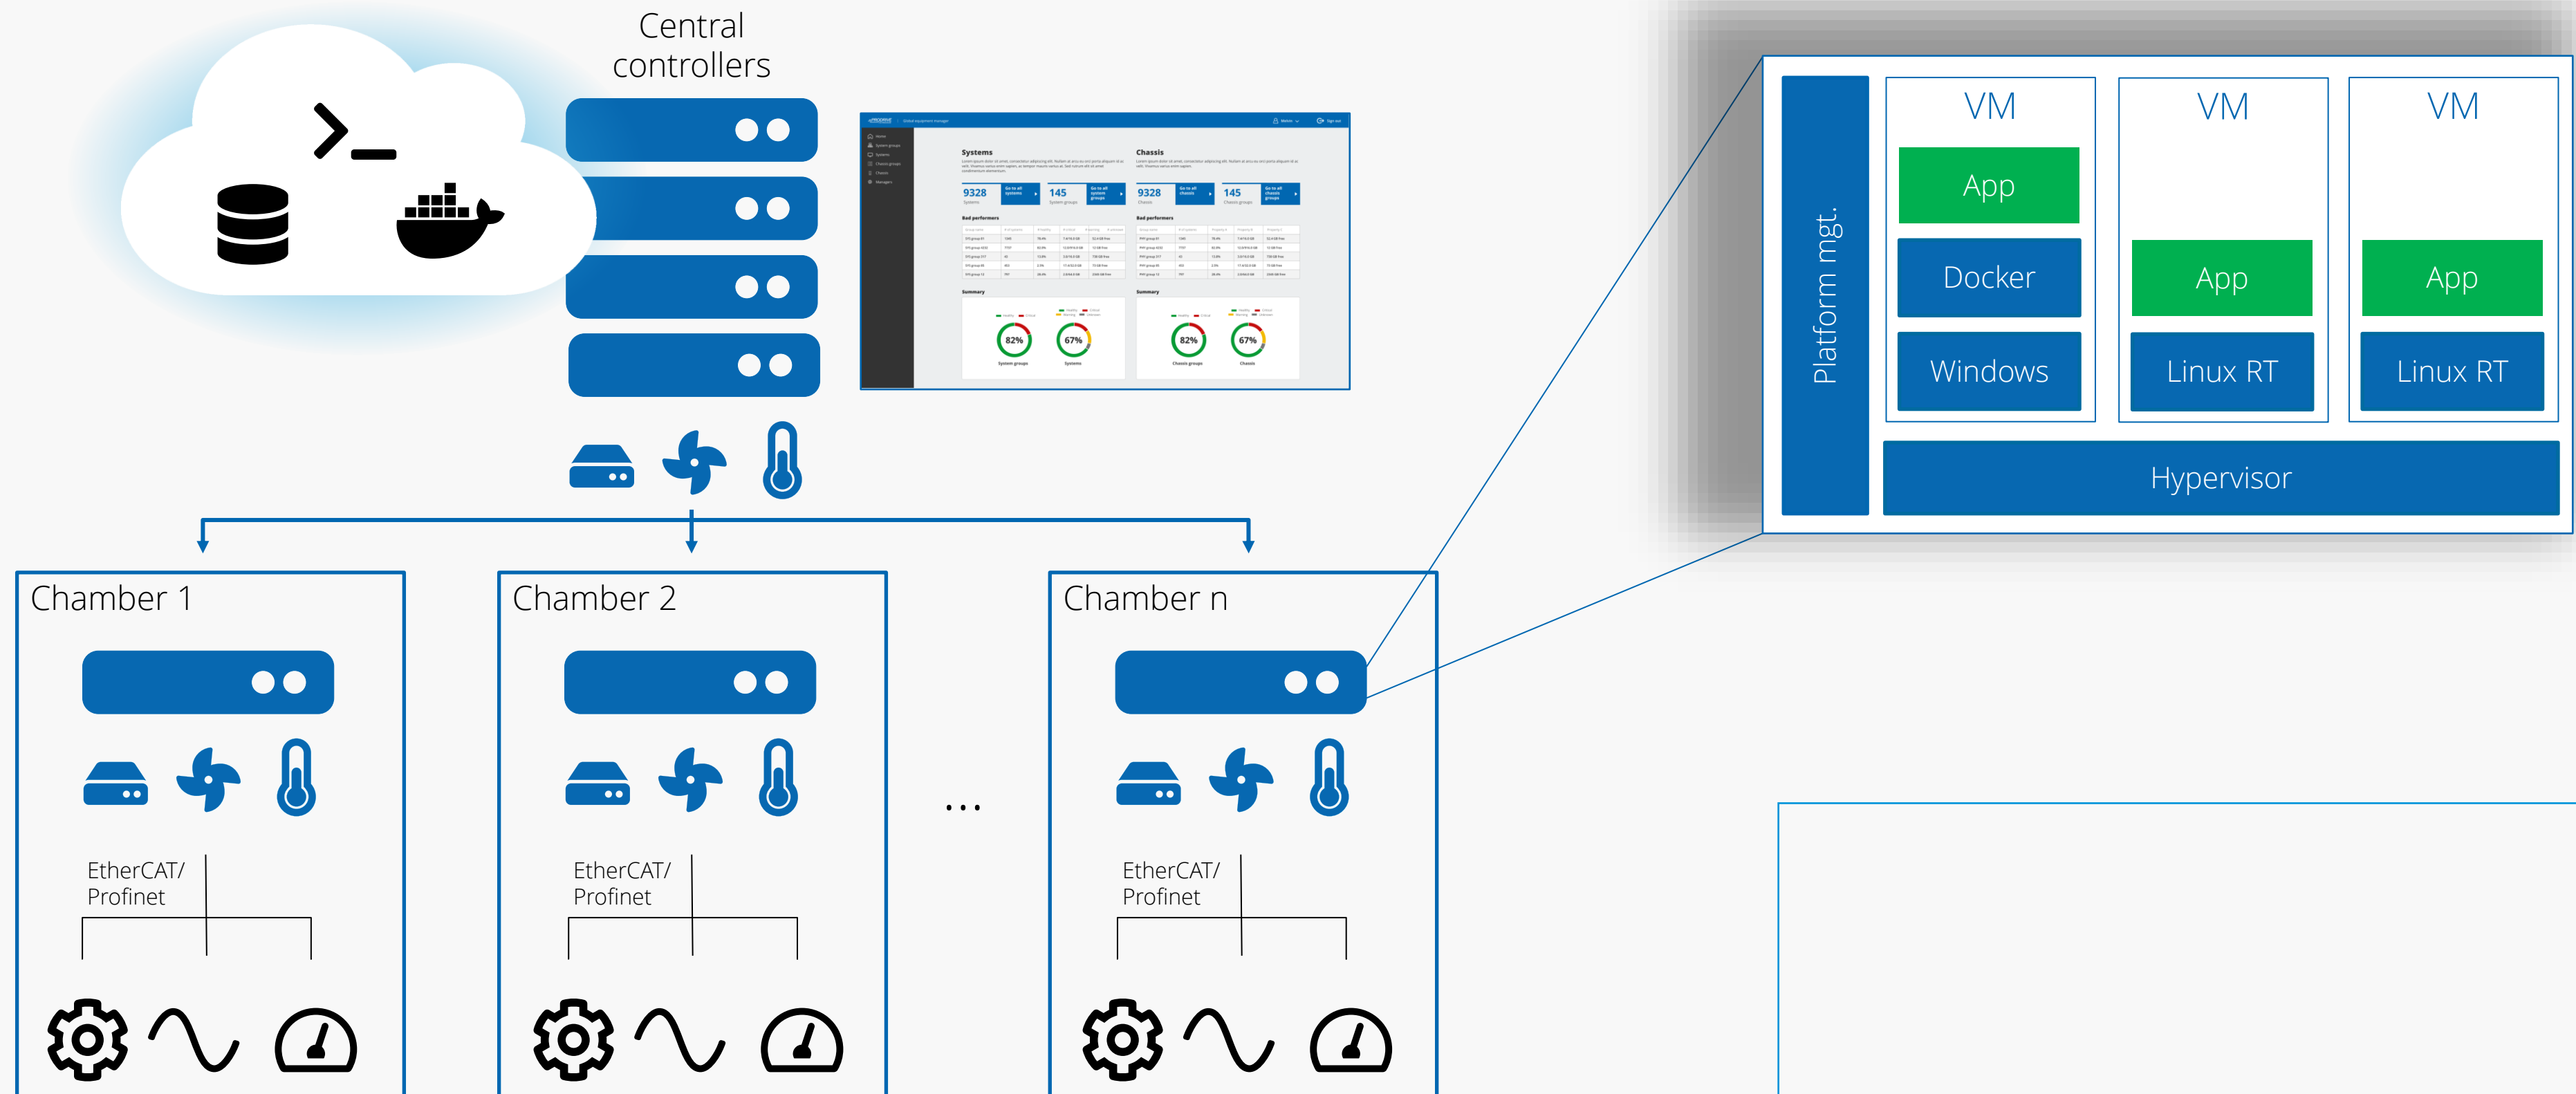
Central controllers

Systems

9328

145

Chassis

9328

145

Bad performers

Summary

82%

67%

82%

67%

Platform mgt.

VM

App

Docker

Windows

VM

App

Linux RT

VM

App

Linux RT

Hypervisor

Chamber 1

EtherCAT/ Profinet

Chamber 2

EtherCAT/ Profinet

...

Chamber n

EtherCAT/ Profinet